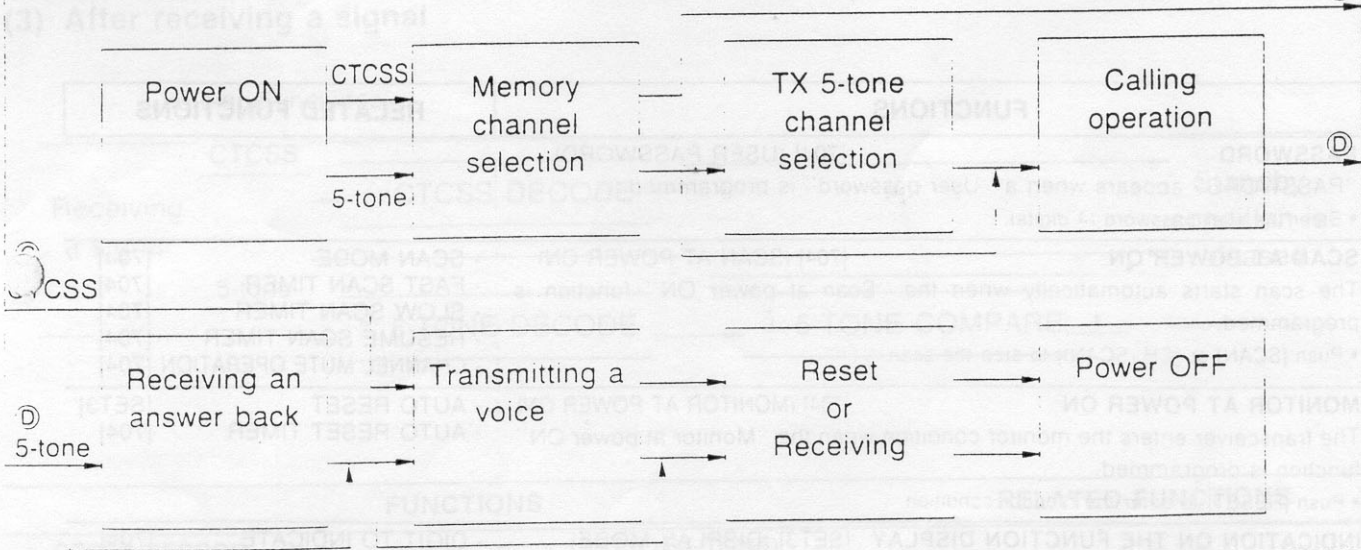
(3) After receiving a signal

Power ON

CTCSS

5-tone

Memory channel selection

TX 5-tone channel selection

Calling operation

Ⓓ

CTCSS

Ⓓ 5-tone

Receiving an answer back

Transmitting a voice

Reset or Receiving

Power OFF